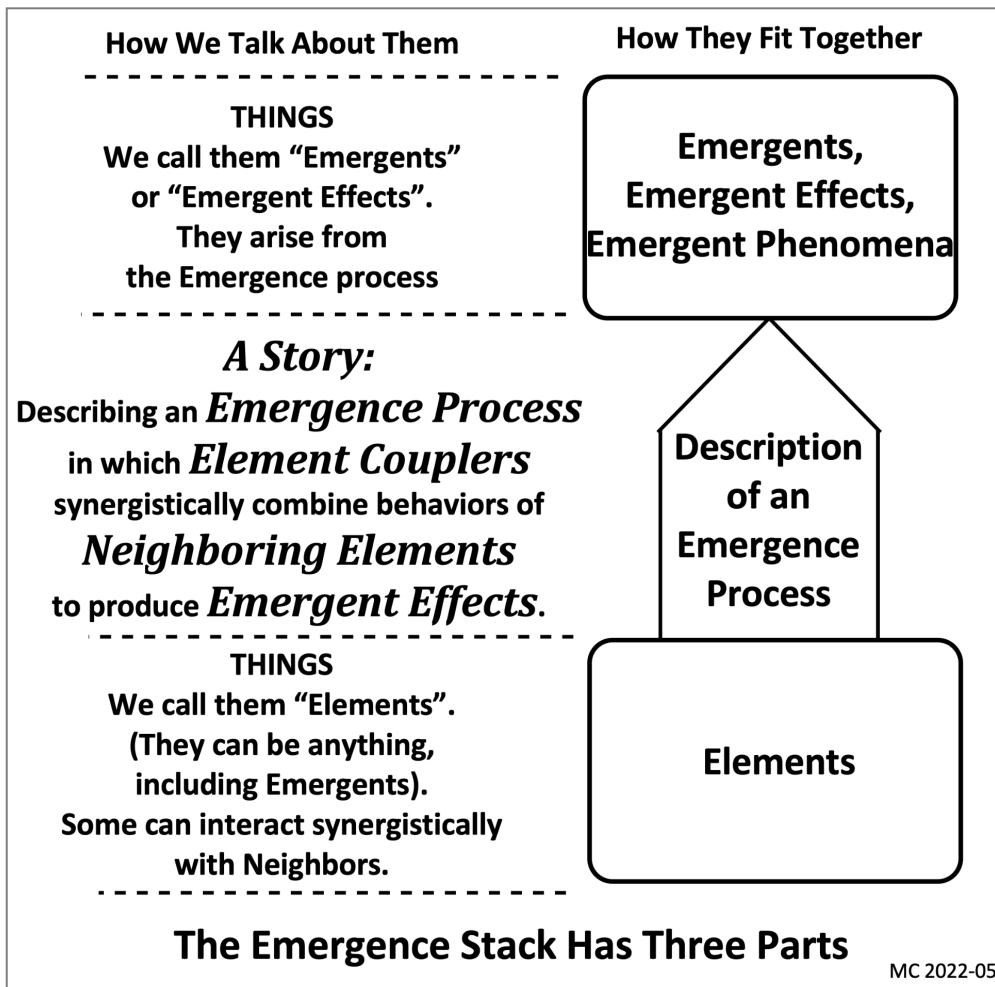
How We Talk About Them

How They Fit Together

THINGS
We call them “Emergents” or “Emergent Effects”. They arise from the Emergence process

Emergents, Emergent Effects, Emergent Phenomena

*A Story:*
Describing an *Emergence Process* in which *Element Couplers* synergistically combine behaviors of *Neighboring Elements* to produce *Emergent Effects*.

Description of an Emergence Process

THINGS
We call them “Elements”. (They can be anything, including Emergents). Some can interact synergistically with Neighbors.

Elements

The Emergence Stack Has Three Parts

MC 2022-05